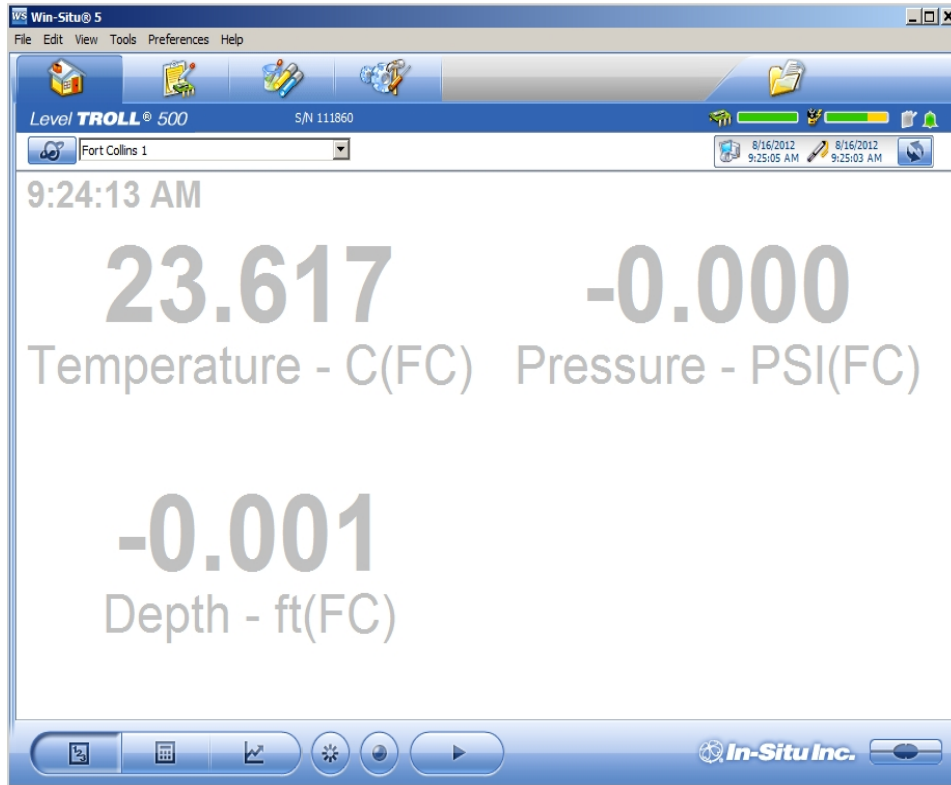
Win-Situ® 5
File Edit View Tools Preferences Help
Level TROLL® 500 S/N 111860
Fort Collins 1
8/16/2012 9:25:05 AM 8/16/2012 9:25:03 AM
9:24:13 AM
23.617
Temperature - C(FC)
-0.000
Pressure - PSI(FC)
-0.001
Depth - ft(FC)
In-Situ Inc.